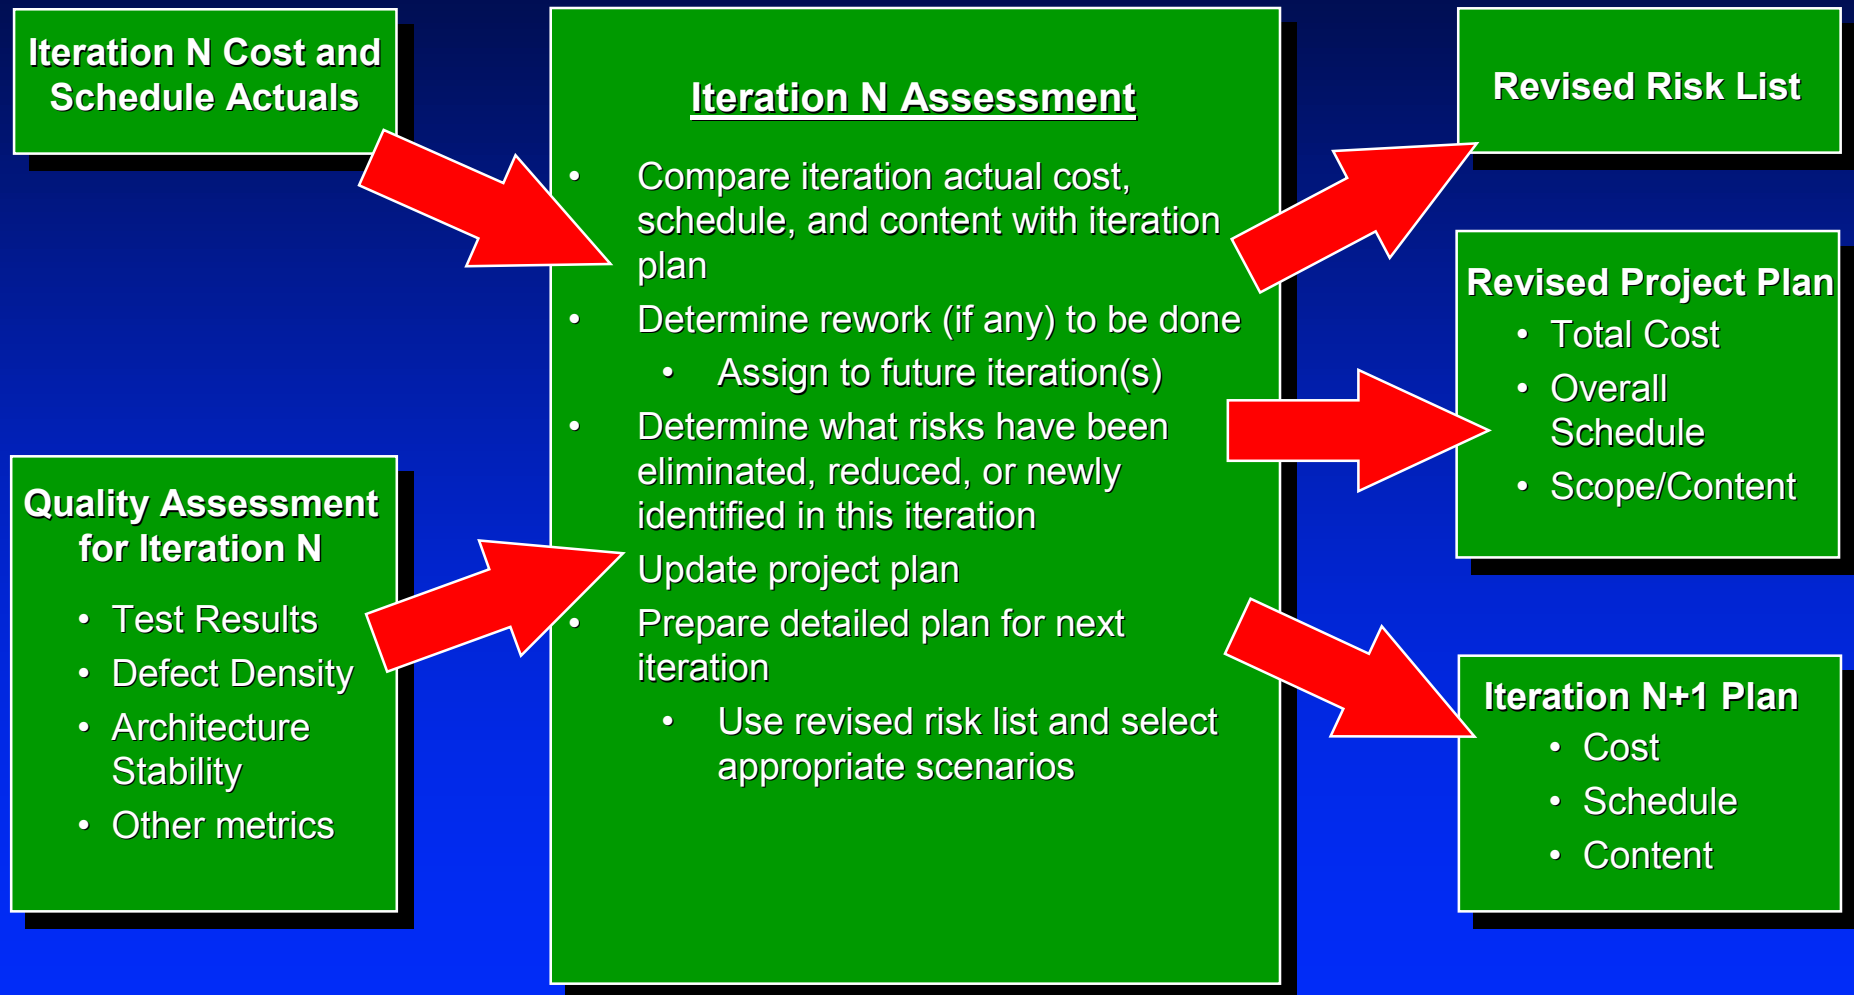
Iteration N Cost and Schedule Actuals

Quality Assessment for Iteration N

- Test Results
- Defect Density
- Architecture Stability
- Other metrics

Iteration N Assessment

- Compare iteration actual cost, schedule, and content with iteration plan
- Determine rework (if any) to be done
  - Assign to future iteration(s)
- Determine what risks have been eliminated, reduced, or newly identified in this iteration

Update project plan

- Prepare detailed plan for next iteration
  - Use revised risk list and select appropriate scenarios

Revised Risk List

Revised Project Plan

- Total Cost
- Overall Schedule
- Scope/Content

Iteration N+1 Plan

- Cost
- Schedule
- Content